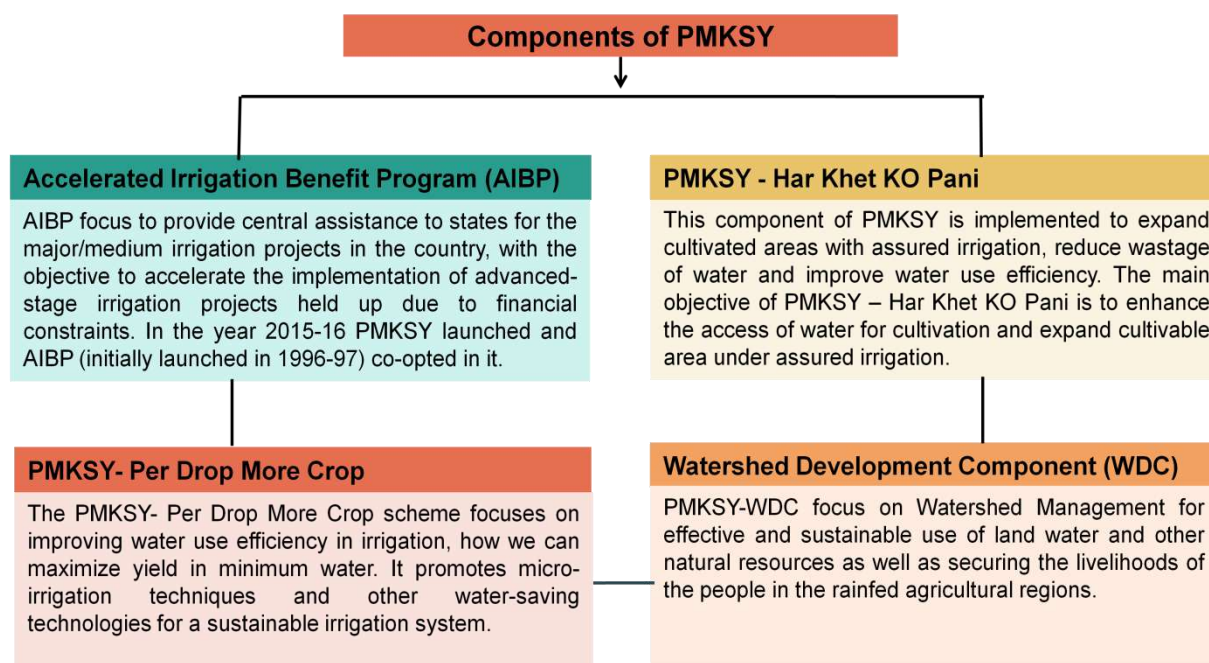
Components of PMKSY

Accelerated Irrigation Benefit Program (AIBP)

AIBP focus to provide central assistance to states for the major/medium irrigation projects in the country, with the objective to accelerate the implementation of advanced-stage irrigation projects held up due to financial constraints. In the year 2015-16 PMKSY launched and AIBP (initially launched in 1996-97) co-opted in it.

PMKSY - Har Khet KO Pani

This component of PMKSY is implemented to expand cultivated areas with assured irrigation, reduce wastage of water and improve water use efficiency. The main objective of PMKSY – Har Khet KO Pani is to enhance the access of water for cultivation and expand cultivable area under assured irrigation.

PMKSY- Per Drop More Crop

The PMKSY- Per Drop More Crop scheme focuses on improving water use efficiency in irrigation, how we can maximize yield in minimum water. It promotes micro-irrigation techniques and other water-saving technologies for a sustainable irrigation system.

Watershed Development Component (WDC)

PMKSY-WDC focus on Watershed Management for effective and sustainable use of land water and other natural resources as well as securing the livelihoods of the people in the rainfed agricultural regions.